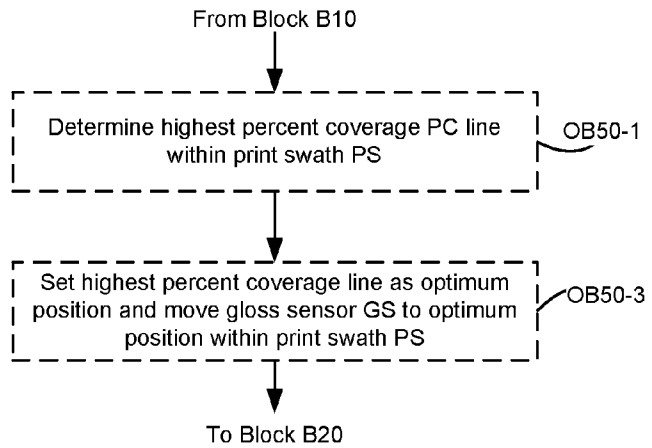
From Block B10

Determine highest percent coverage PC line within print swath PS

OB50-1

Set highest percent coverage line as optimum position and move gloss sensor GS to optimum position within print swath PS

OB50-3

To Block B20